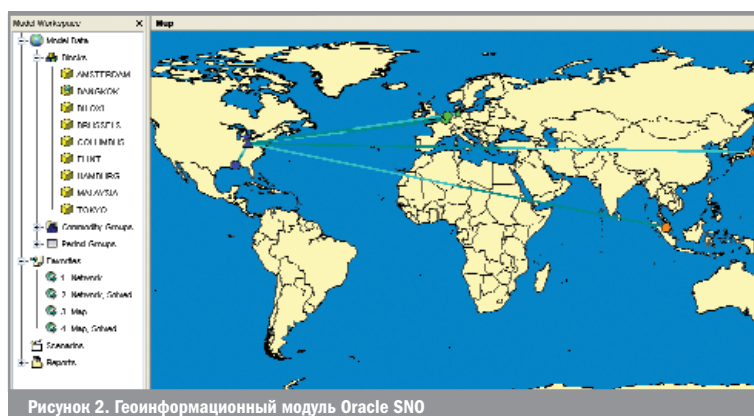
Model Workspace
×
Map
Model Data
Blocks
AMSTERDAM
BANGKOK
BILOXI
BRUSSELS
COLUMBUS
FLINT
HAMBURG
MALAYSIA
TOKYO
Commodity Groups
Period Groups
Favorites
1. Network
2. Network, Solved
3. Map
4. Map, Solved
Scenarios
Reports

Рисунок 2. Геоинформационный модуль Oracle SNO